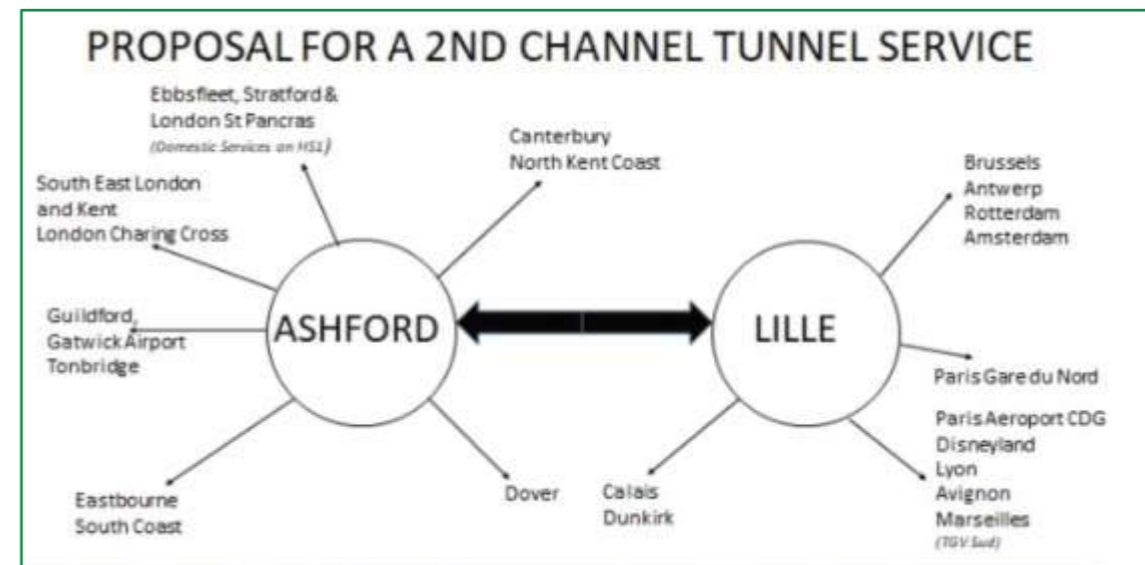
PROPOSAL FOR A 2ND CHANNEL TUNNEL SERVICE

Ebbsfleet, Stratford & London St Pancras (Domestic Services on HS1)

Canterbury North Kent Coast

South East London and Kent London Charing Cross

Guildford, Gatwick Airport Tonbridge

ASHFORD

LILLE

Eastbourne South Coast

Dover

Brussels Antwerp Rotterdam Amsterdam

Paris Gare du Nord

Paris Aeroport CDG Disneyland Lyon Avignon Marseilles (TGV Sud)

Calais Dunkirk